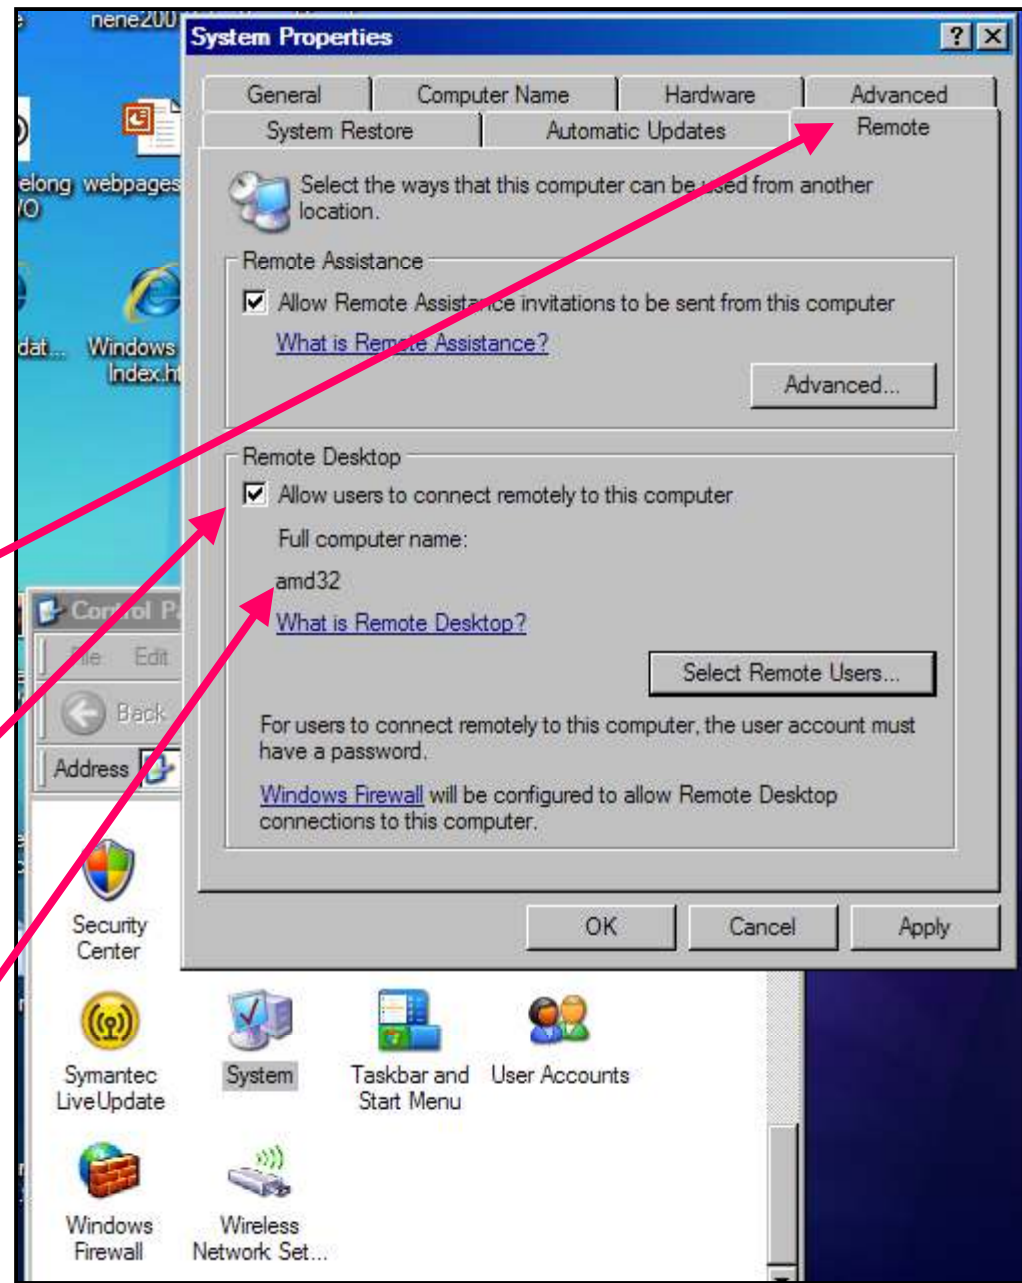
nene200

elong webpages
/O

dat...

Windows Index.ht

System Properties

?

General

Computer Name

Hardware

Advanced

System Restore

Automatic Updates

Remote

Select the ways that this computer can be used from another location.

Remote Assistance

Allow Remote Assistance invitations to be sent from this computer

What is Remote Assistance?

Advanced...

Remote Desktop

Allow users to connect remotely to this computer

Full computer name:

amd32

What is Remote Desktop?

Select Remote Users...

For users to connect remotely to this computer, the user account must have a password.

Windows Firewall will be configured to allow Remote Desktop connections to this computer.

OK

Cancel

Apply

Control P

File Edit

Back

Address

Security Center

Symantec LiveUpdate

System

Taskbar and Start Menu

User Accounts

Windows Firewall

Wireless Network Set...